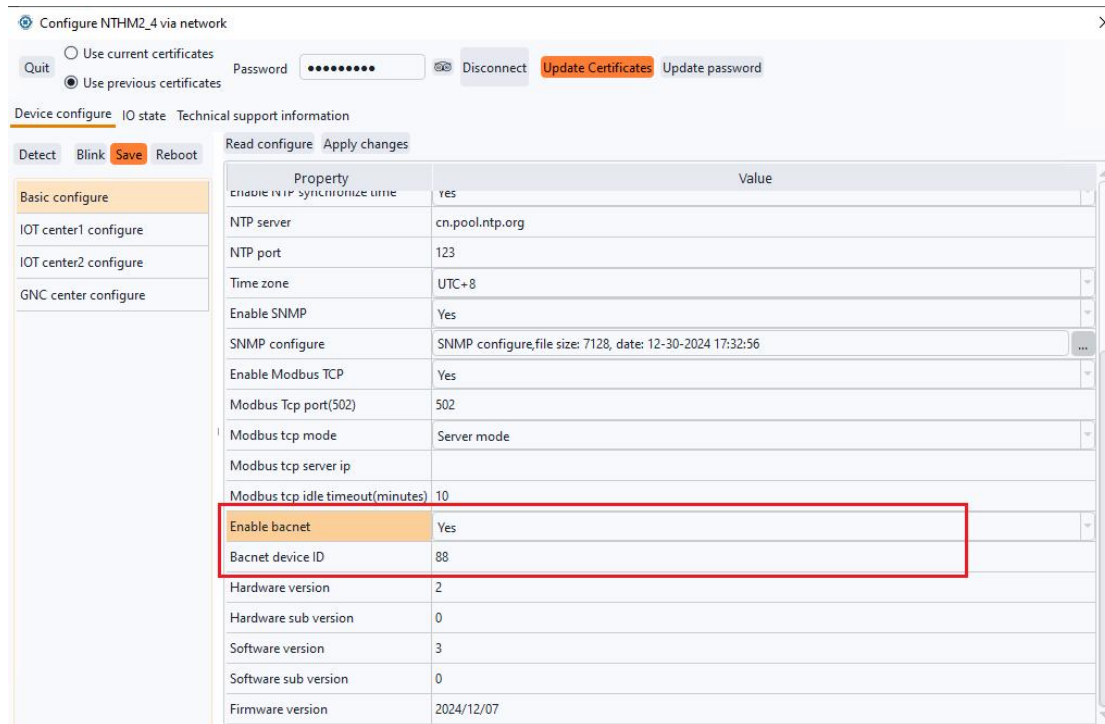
Configure NTHM2_4 via network

Quit

Use current certificates

Use previous certificates

Password ●●●●●●●●●

Disconnect

Update Certificates

Update password

Device configure IO state Technical support information

Detect Blink Save Reboot

Read configure Apply changes

Basic configure

IOT center1 configure

IOT center2 configure

GNC center configure

| Property | Value |
|---|---|
| Enable NTP synchronize time | Yes |
| NTP server | cn.pool.ntp.org |
| NTP port | 123 |
| Time zone | UTC+8 |
| Enable SNMP | Yes |
| SNMP configure | SNMP configure,file size: 7128, date: 12-30-2024 17:32:56 |
| Enable Modbus TCP | Yes |
| Modbus Tcp port(502) | 502 |
| Modbus tcp mode | Server mode |
| Modbus tcp server ip | |
| Modbus tcp idle timeout(minutes) | 10 |
| Enable bacnet | Yes |
| Bacnet device ID | 88 |
| Hardware version | 2 |
| Hardware sub version | 0 |
| Software version | 3 |
| Software sub version | 0 |
| Firmware version | 2024/12/07 |